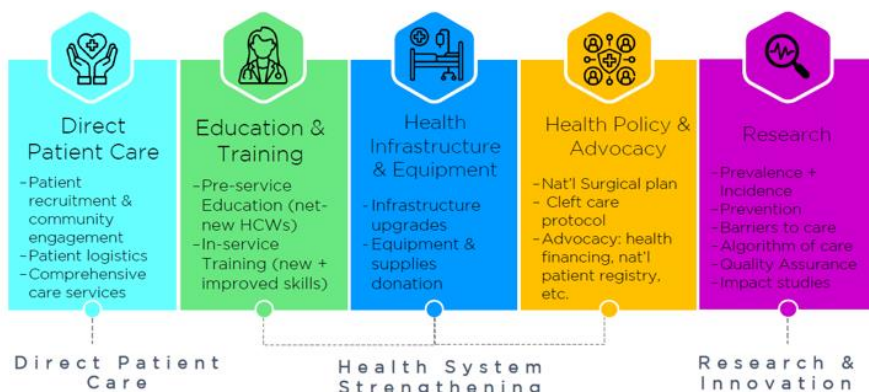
Direct Patient Care

-Patient recruitment & community engagement
-Patient logistics
-Comprehensive care services

Education & Training

-Pre-service Education (net-new HCWs)
-In-service Training (new + improved skills)

Health Infrastructure & Equipment

-Infrastructure upgrades
-Equipment & supplies donation

Health Policy & Advocacy

-Nat'l Surgical plan
- Cleft care protocol
-Advocacy: health financing, nat'l patient registry, etc.

Research

-Prevalence + Incidence
-Prevention
-Barriers to care
-Algorithm of care
-Quality Assurance
-Impact studies

Direct Patient Care

Health System Strengthening

Research & Innovation